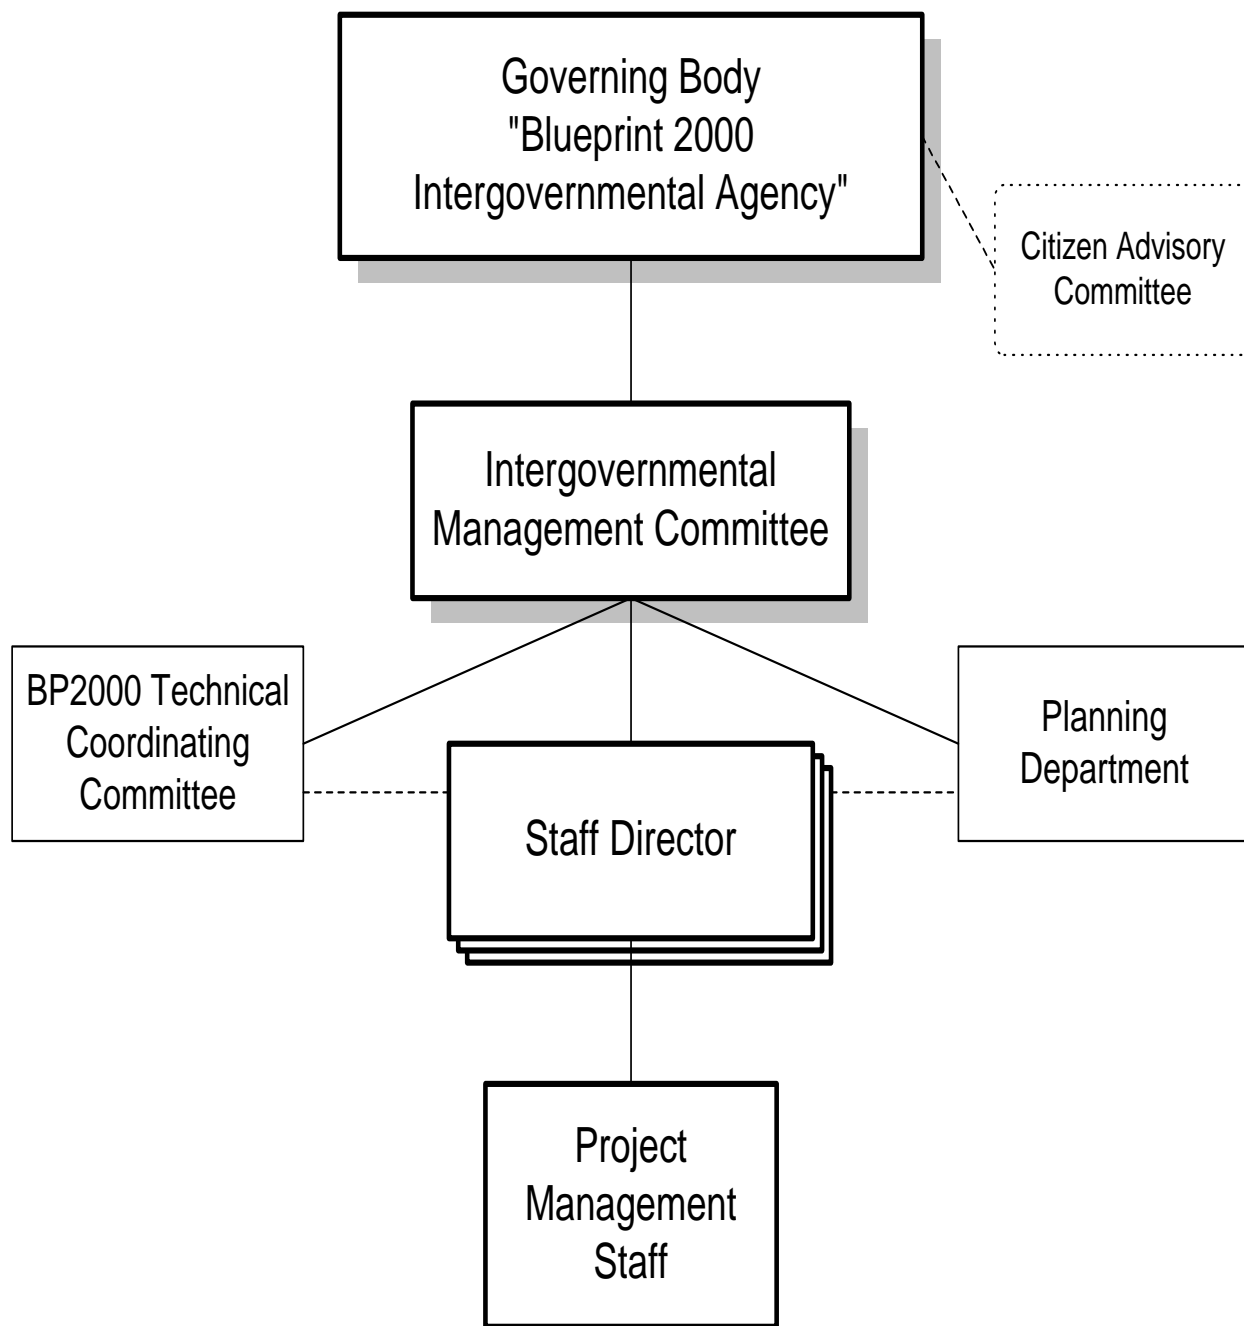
Governing Body
"Blueprint 2000
Intergovernmental Agency"

Citizen Advisory
Committee

Intergovernmental
Management Committee

BP2000 Technical
Coordinating
Committee

Planning
Department

Staff Director

Project
Management
Staff